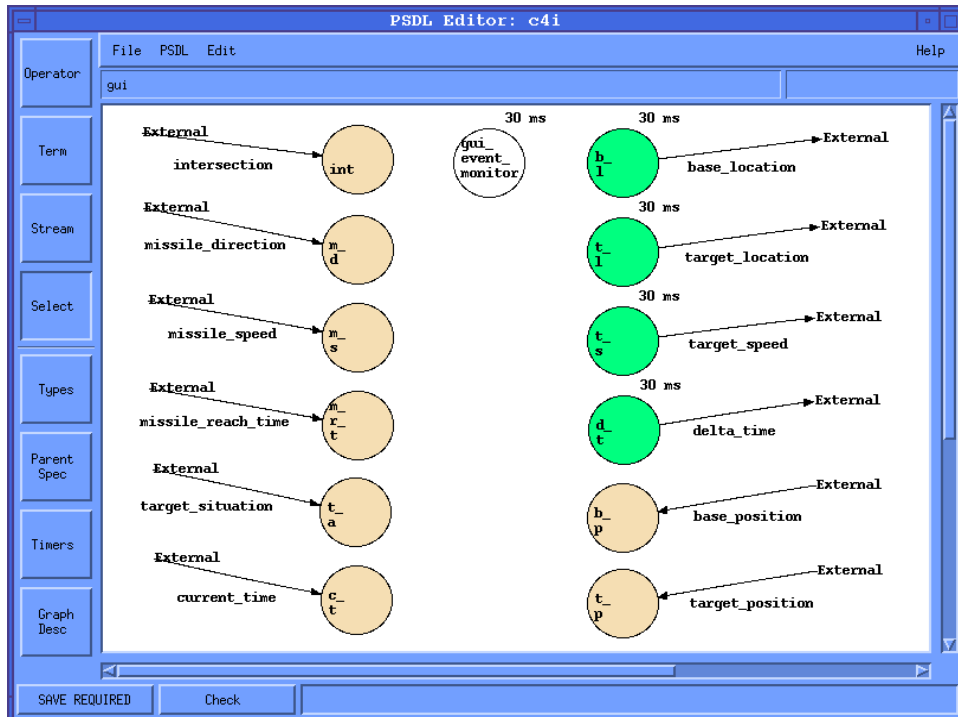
PSDL Editor: c4i

Operator
Term
Stream
Select
Types
Parent Spec
Timers
Graph Desc

File PSDL Edit Help

gui

External
intersection
int

30 ms
gui_ event_ monitor

30 ms
b_ l
base_location
External

External
missile_direction
m_ d

30 ms
t_ l
target_location
External

External
missile_speed
m_ s

30 ms
t_ s
target_speed
External

External
missile_reach_time
m_ r_ t

30 ms
d_ t
delta_time
External

External
target_situation
t_ a

b_ p
base_position
External

External
current_time
c_ t

t_ p
target_position
External

SAVE REQUIRED
Check